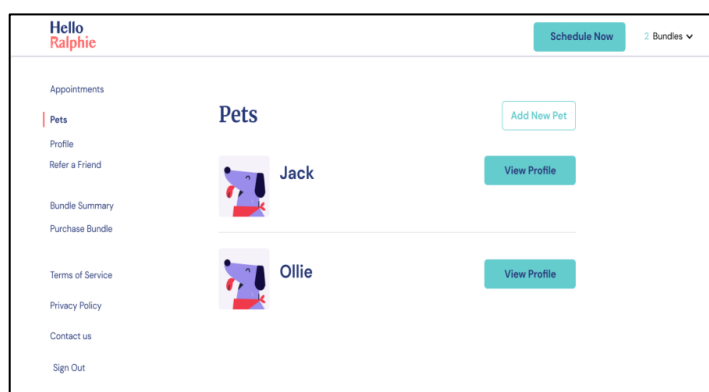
Hello Ralphie

Schedule Now

2 Bundles

Appointments

Pets

Profile

Refer a Friend

Bundle Summary

Purchase Bundle

Terms of Service

Privacy Policy

Contact us

Sign Out

Pets

Add New Pet

Jack

View Profile

Ollie

View Profile